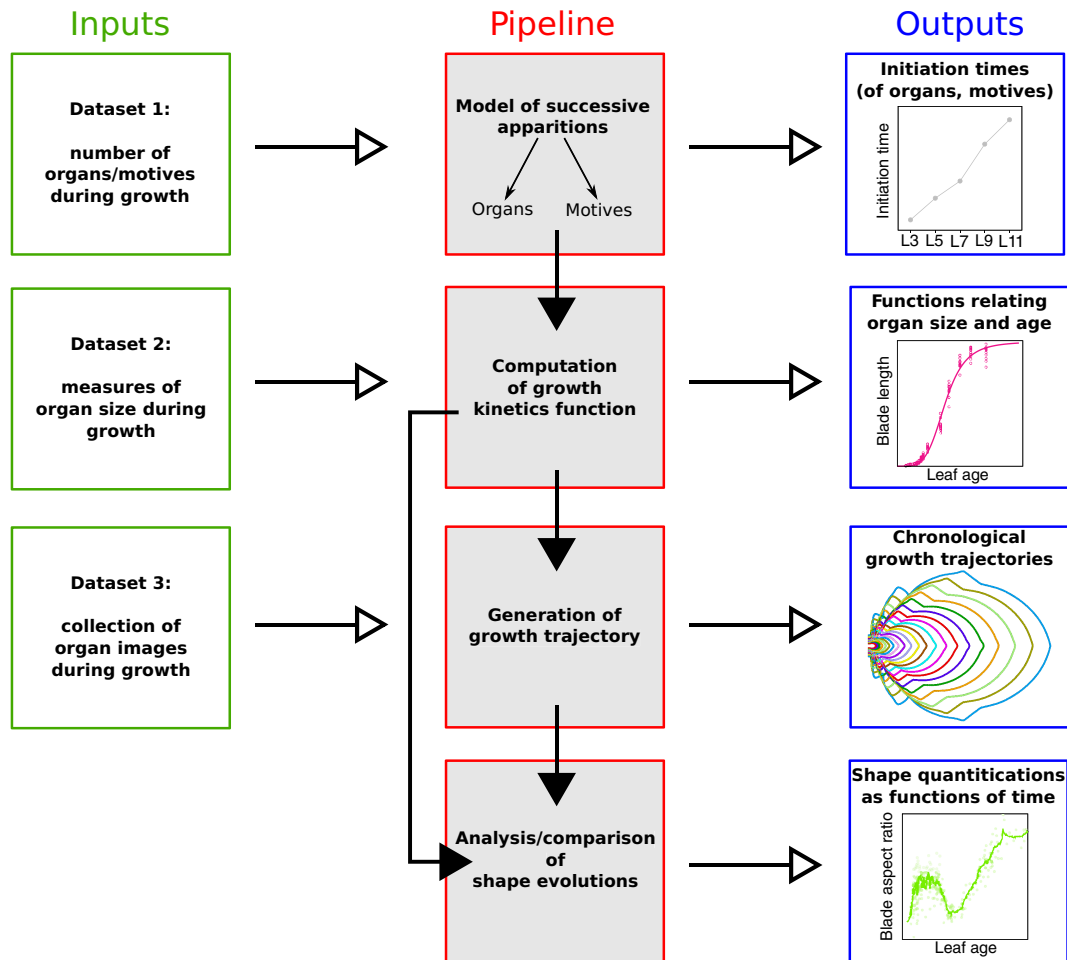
Inputs

Pipeline

Outputs

Dataset 1:

number of organs/motives during growth

Model of successive apparitions

Organs

Motives

Initiation times (of organs, motives)

Initiation time

L3 L5 L7 L9 L11

Dataset 2:

measures of organ size during growth

Computation of growth kinetics function

Functions relating organ size and age

Blade length

Leaf age

Dataset 3:

collection of organ images during growth

Generation of growth trajectory

Chronological growth trajectories

Analysis/comparison of shape evolutions

Shape quantitications as functions of time

Blade aspect ratio

Leaf age